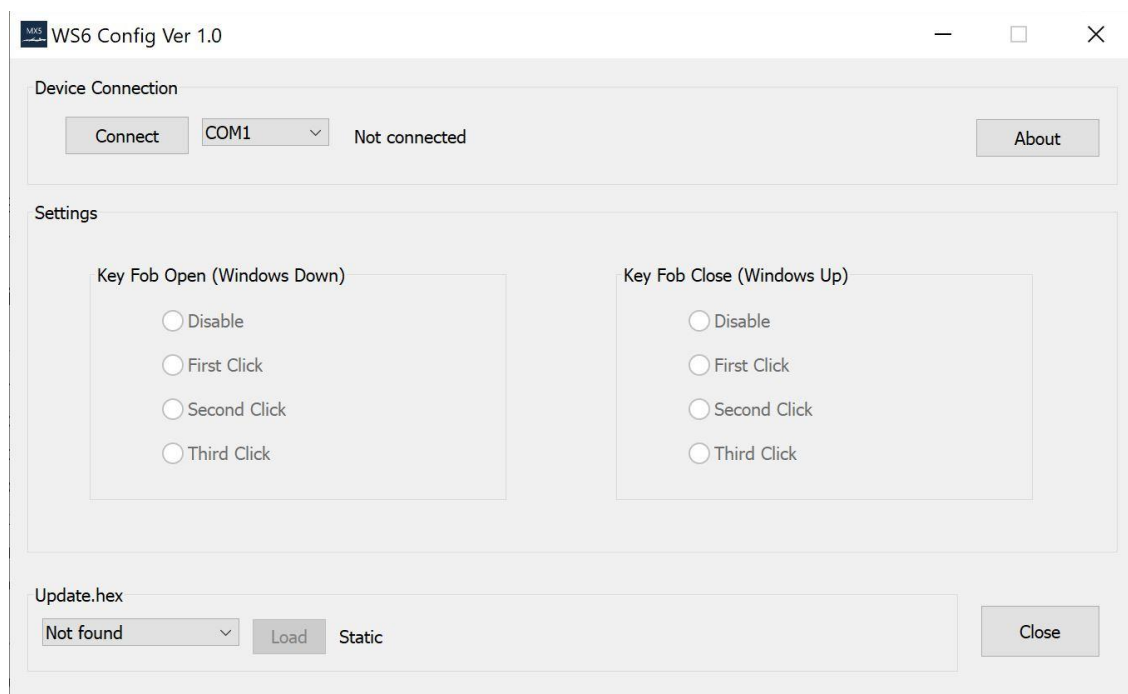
MX5 WS6 Config Ver 1.0

Device Connection

Connect COM1 Not connected

About

Settings

Key Fob Open (Windows Down)

Disable

First Click

Second Click

Third Click

Key Fob Close (Windows Up)

Disable

First Click

Second Click

Third Click

Update.hex

Not found Load Static

Close